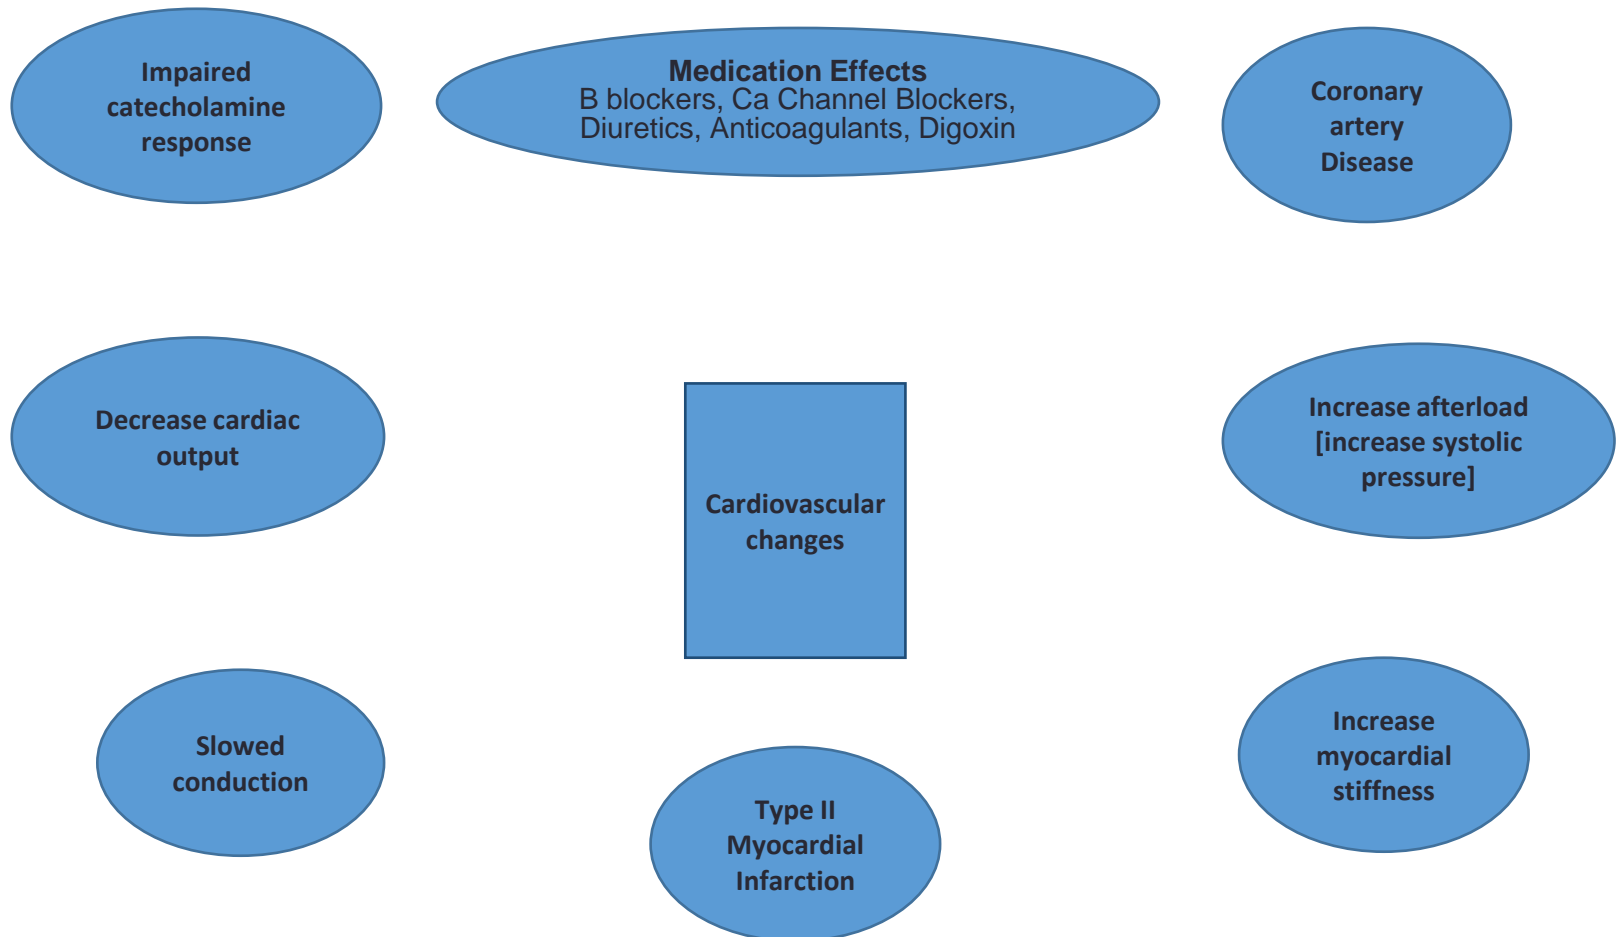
Impaired catecholamine response

Medication Effects
B blockers, Ca Channel Blockers, Diuretics, Anticoagulants, Digoxin

Coronary artery Disease

Decrease cardiac output

Cardiovascular changes

Increase afterload [increase systolic pressure]

Slowed conduction

Type II Myocardial Infarction

Increase myocardial stiffness